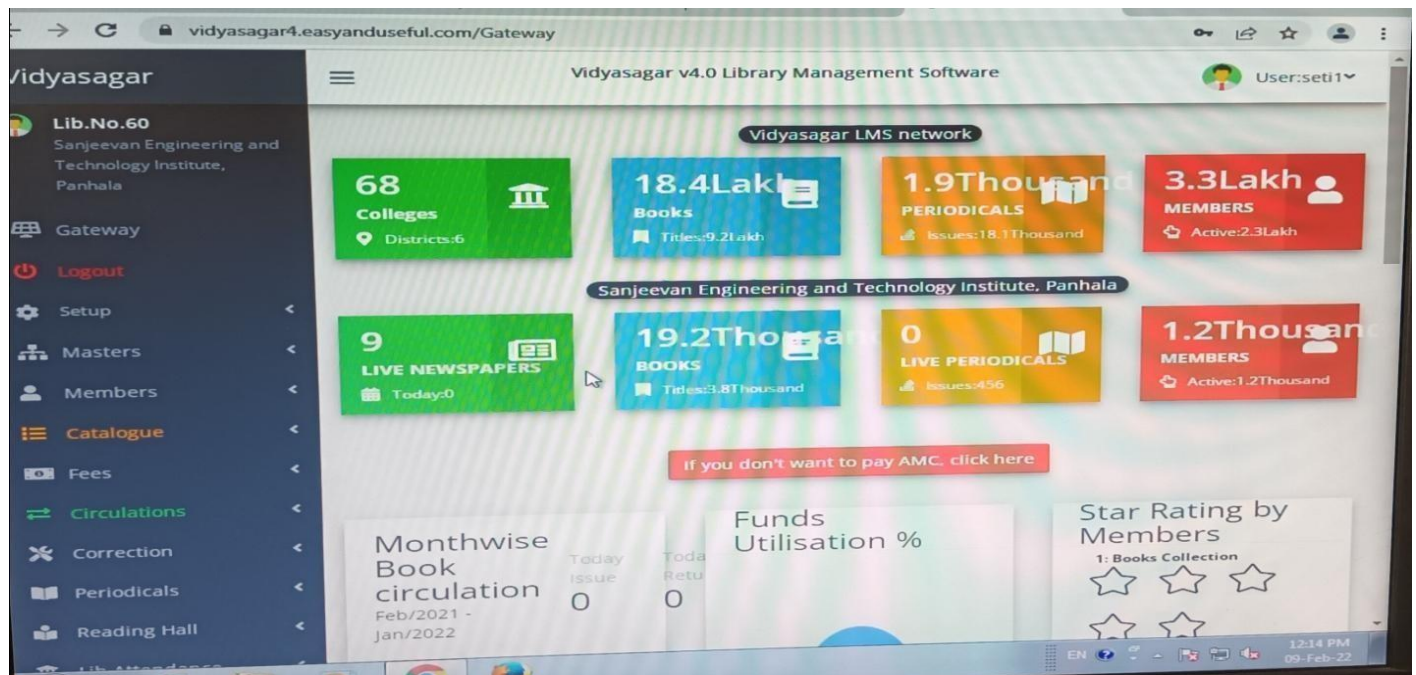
vidyasagar4.easyanduseful.com/Gateway

idyasagar

Vidyasagar v4.0 Library Management Software

User:seti1

Lib.No.60
Sanjeevan Engineering and Technology Institute, Panhala

Gateway
Logout
Setup
Masters
Members
Catalogue
Fees
Circulations
Correction
Periodicals
Reading Hall

Vidyasagar LMS network

68
Colleges
Districts:6

18.4Lak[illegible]
Books
Titles:9.2Lakh

1.9Thou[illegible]
PERIODICALS
Issues:18.1Thousand

3.3Lakh
MEMBERS
Active:2.3Lakh

Sanjeevan Engineering and Technology Institute, Panhala

9
LIVE NEWSPAPERS
Today:0

19.2Tho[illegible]
BOOKS
Titles:3.8Thousand

0
LIVE PERIODICALS
Issues:456

1.2Thous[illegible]
MEMBERS
Active:1.2Thousand

If you don't want to pay AMC, click here

Monthwise Book circulation
Feb/2021 - Jan/2022

Today Issue
0

Toda Retu
0

Funds Utilisation %

Star Rating by Members
1: Books Collection

EN
12:14 PM
09-Feb-22